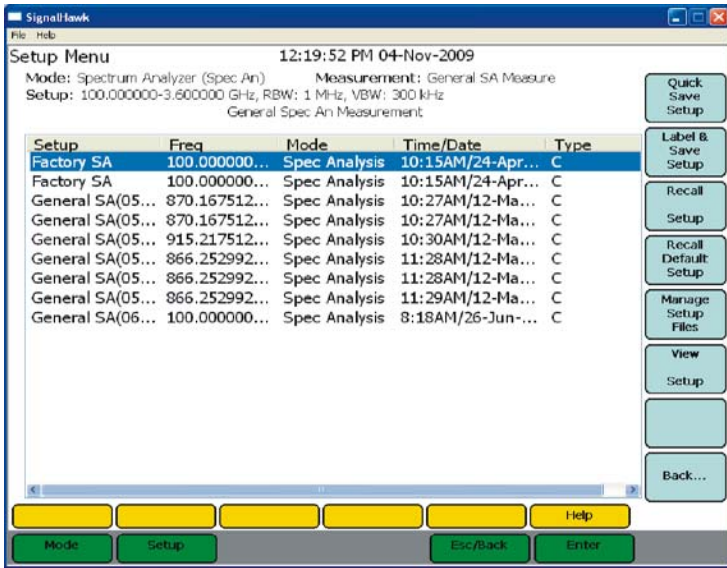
SignalHawk

File Help

Setup Menu 12:19:52 PM 04-Nov-2009

Mode: Spectrum Analyzer (Spec An) Measurement: General SA Measure
Setup: 100.000000-3.600000 GHz, RBW: 1 MHz, VBW: 300 kHz
General Spec An Measurement

| Setup | Freq | Mode | Time/Date | Type |
|---|---|---|---|---|
| Factory SA | 100.000000... | Spec Analysis | 10:15AM/24-Apr... | C |
| Factory SA | 100.000000... | Spec Analysis | 10:15AM/24-Apr... | C |
| General SA(05... | 870.167512... | Spec Analysis | 10:27AM/12-Ma... | C |
| General SA(05... | 870.167512... | Spec Analysis | 10:27AM/12-Ma... | C |
| General SA(05... | 915.217512... | Spec Analysis | 10:30AM/12-Ma... | C |
| General SA(05... | 866.252992... | Spec Analysis | 11:28AM/12-Ma... | C |
| General SA(05... | 866.252992... | Spec Analysis | 11:28AM/12-Ma... | C |
| General SA(05... | 866.252992... | Spec Analysis | 11:29AM/12-Ma... | C |
| General SA(06... | 100.000000... | Spec Analysis | 8:18AM/26-Jun-... | C |

Quick Save Setup

Label & Save Setup

Recall Setup

Recall Default Setup

Manage Setup Files

View Setup

Back...

Help

Mode Setup Esc/Back Enter